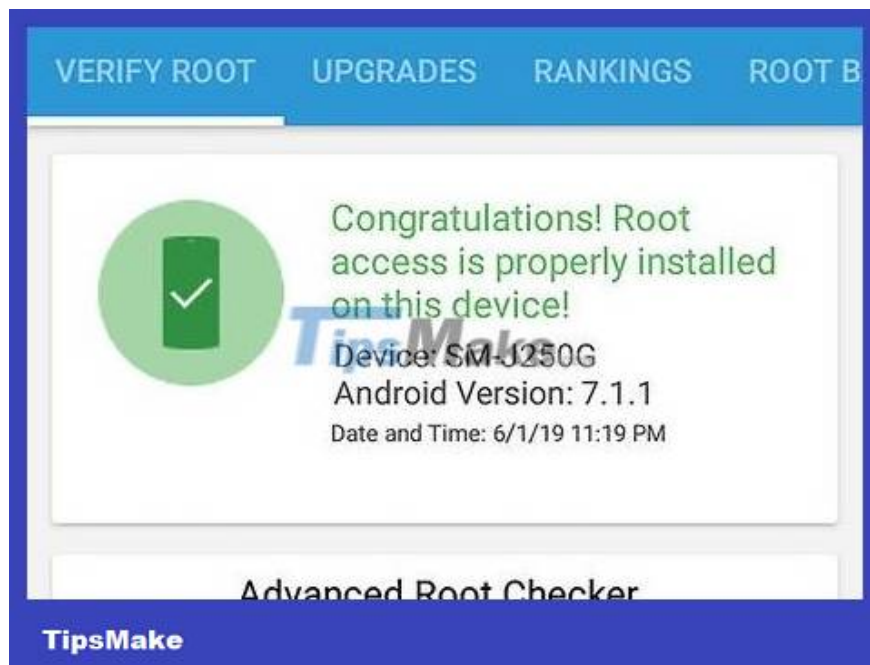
VERIFY ROOT UPGRADES RANKINGS ROOT B

Congratulations! Root access is properly installed on this device!

TipsMake

Device: SM-J250G
Android Version: 7.1.1
Date and Time: 6/1/19 11:19 PM

Advanced Root Checker

TipsMake